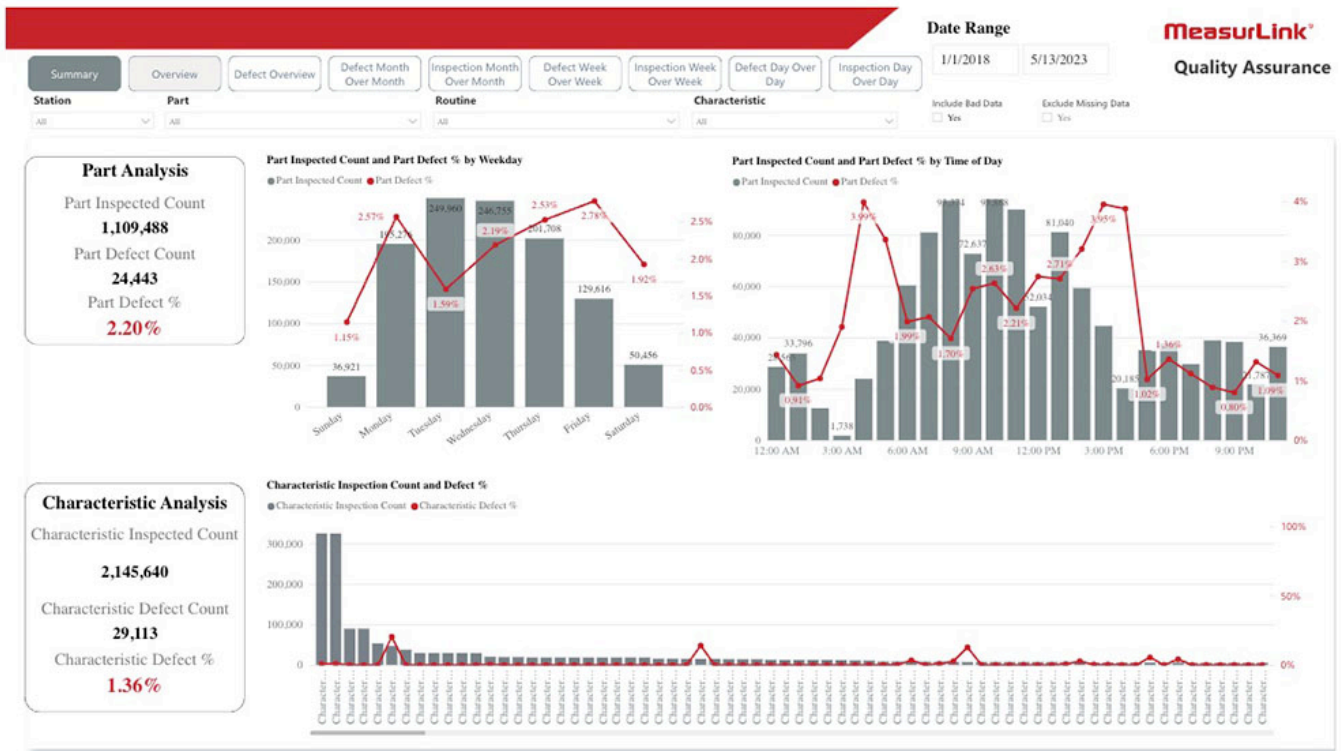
Summary | Overview | Defect Overview | Defect Month Over Month | Inspection Month Over Month | Defect Week Over Week | Inspection Week Over Week | Defect Day Over Day | Inspection Day Over Day

Date Range
1/1/2018 5/13/2023

MeasurLink®
Quality Assurance

Station
All
Part
All
Routine
All
Characteristic
All
Include Bad Data
Yes
Exclude Missing Data
Yes

Part Analysis
Part Inspected Count
1,109,488
Part Defect Count
24,443
Part Defect %
2.20%

Part Inspected Count and Part Defect % by Weekday
● Part Inspected Count ● Part Defect %
200,000
150,000
100,000
50,000
0
36,921
193,273
249,960
246,755
201,708
129,616
50,456
1.15%
2.57%
1.59%
2.19%
2.53%
2.78%
1.92%
2.5%
2.0%
1.5%
1.0%
0.5%
0.0%
Sunday Monday Tuesday Wednesday Thursday Friday Saturday

Part Inspected Count and Part Defect % by Time of Day
● Part Inspected Count ● Part Defect %
80,000
60,000
40,000
20,000
0
33,796
1,738
72,637
52,034
81,040
20,185
36,369
3.99%
1.99%
1.70%
2.63%
2.21%
2.71%
3.95%
0.91%
1.02%
1.36%
0.80%
1.09%
4%
3%
2%
1%
0%
12:00 AM 3:00 AM 6:00 AM 9:00 AM 12:00 PM 3:00 PM 6:00 PM 9:00 PM

Characteristic Analysis
Characteristic Inspected Count
2,145,640
Characteristic Defect Count
29,113
Characteristic Defect %
1.36%

Characteristic Inspection Count and Defect %
● Characteristic Inspection Count ● Characteristic Defect %
300,000
200,000
100,000
0
100%
50%
0%
Character... Character... Character... Character... Character... Character... Character... Character... Character... Character... Character... Character... Character... Character... Character... Character... Character... Character... Character... Character... Character... Character... Character... Character... Character... Character... Character... Character... Character... Character... Character... Character... Character... Character... Character... Character... Character... Character... Character... Character... Character... Character... Character... Character... Character... Character... Character... Character... Character... Character... Character... Character... Character... Character... Character... Character... Character... Character... Character... Character... Character... Character... Character... Character... Character... Character... Character... Character... Character... Character... Character... Character... Character... Character... Character... Character...